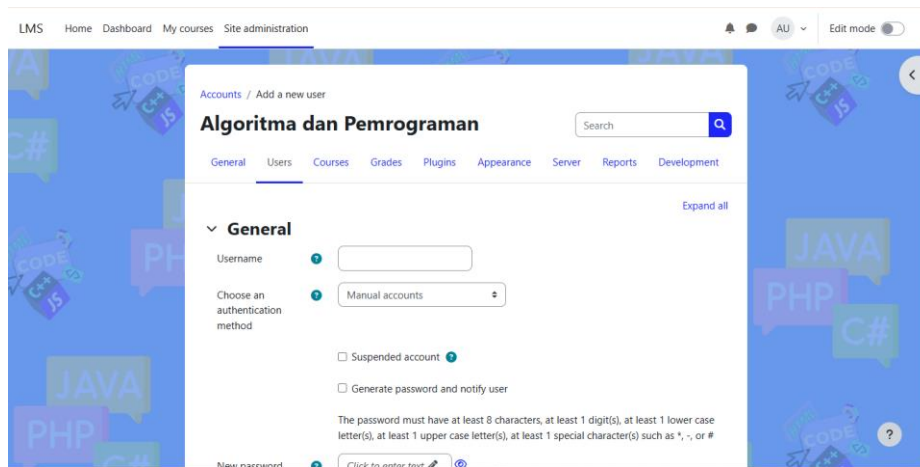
LMS Home Dashboard My courses Site administration

AU Edit mode

Accounts / Add a new user

Algoritma dan Pemrograman

Search

General Users Courses Grades Plugins Appearance Server Reports Development

Expand all

General

Username

Choose an authentication method

Manual accounts

Suspended account

Generate password and notify user

The password must have at least 8 characters, at least 1 digit(s), at least 1 lower case letter(s), at least 1 upper case letter(s), at least 1 special character(s) such as *, -, or #

New password

Click to enter text

JAVA PHP C# CODE C++ JS

?